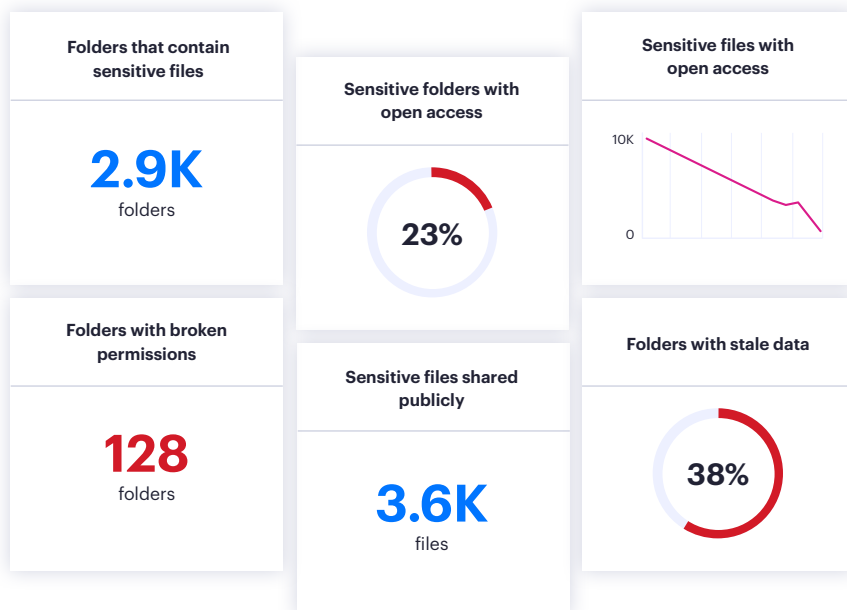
Folders that contain sensitive files

2.9K
folders

Folders with broken permissions

128
folders

Sensitive folders with open access

23%

Sensitive files shared publicly

3.6K
files

Sensitive files with open access

10K
0

Folders with stale data

38%